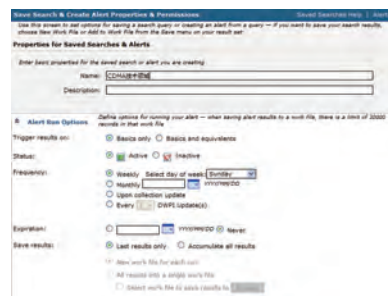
Save Search & Create Alert Properties & Permissions | Saved Searches Help | Alert

Use this screen to set options for saving a search query or creating an alert from a query — if you want to save your search results, choose New Work File or Add to Work File from the Save menu on your result set.

Properties for Saved Searches & Alerts

Enter basic properties for the saved search or alert you are creating

Name: CDMA技术跟踪

Description:

Alert Run Options | Define options for running your alert — when saving alert results to a work file, there is a limit of 32000 records in that work file.

Trigger results on: Basics only Basics and equivalents

Status: Active Inactive

Frequency: Weekly Select day of week: Sunday

Monthly yyyy/mm/dd

Upon collection update

Every DWPI Update(s)

Expiration: yyyy/mm/dd Never

Save results: Last results only Accumulate all results

New work file for each run

All results into a single work file

Select work file to save results to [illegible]